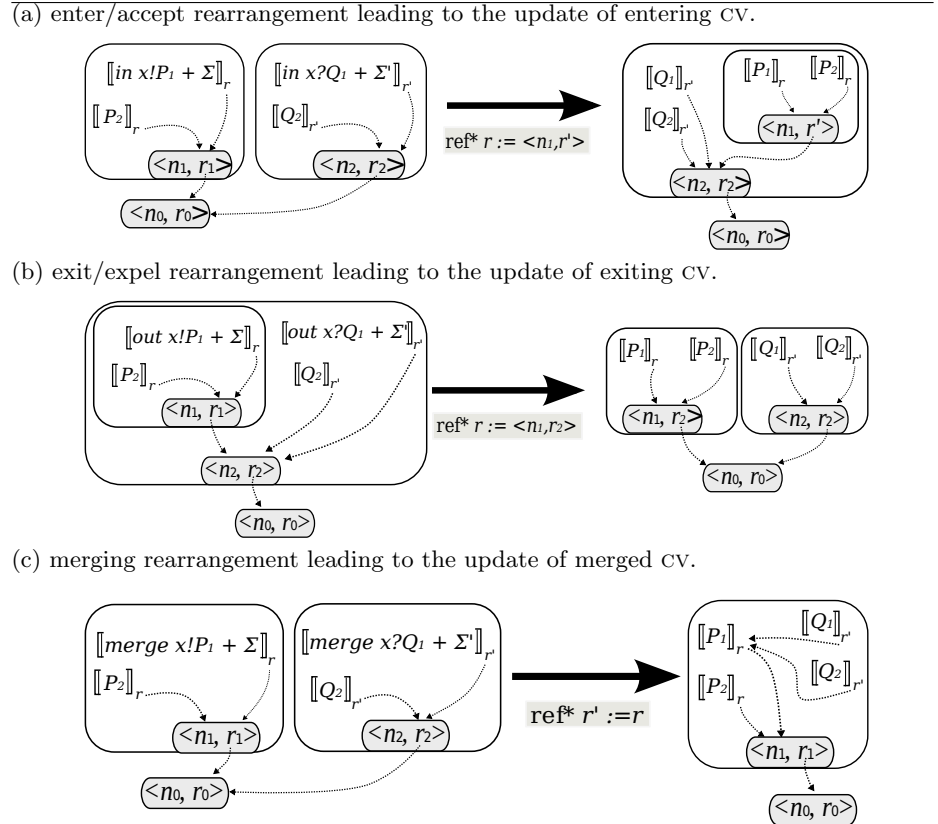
(a) enter/accept rearrangement leading to the update of entering CV.

$[\![in\ x!P_1 + \Sigma]\!]_r$ $[\![in\ x?Q_1 + \Sigma']\!]_{r'}$

$[\![P_2]\!]_r$ $[\![Q_2]\!]_{r'}$

$<n_1, r_1>$ $<n_2, r_2>$

$<n_0, r_0>$

ref* $r := <n_1, r'>$

$[\![Q_1]\!]_{r'}$ $[\![P_1]\!]_r$ $[\![P_2]\!]_r$

$[\![Q_2]\!]_{r'}$ $<n_1, r'>$

$<n_2, r_2>$

$<n_0, r_0>$

(b) exit/expel rearrangement leading to the update of exiting CV.

$[\![out\ x!P_1 + \Sigma]\!]_r$ $[\![out\ x?Q_1 + \Sigma']\!]_{r'}$

$[\![P_2]\!]_r$ $[\![Q_2]\!]_{r'}$

$<n_1, r_1>$

$<n_2, r_2>$

$<n_0, r_0>$

ref* $r := <n_1, r_2>$

$[\![P_1]\!]_r$ $[\![P_2]\!]_r$ $[\![Q_1]\!]_{r'}$ $[\![Q_2]\!]_{r'}$

$<n_1, r_2>$ $<n_2, r_2>$

$<n_0, r_0>$

(c) merging rearrangement leading to the update of merged CV.

$[\![merge\ x!P_1 + \Sigma]\!]_r$ $[\![merge\ x?Q_1 + \Sigma']\!]_{r'}$

$[\![P_2]\!]_r$ $[\![Q_2]\!]_{r'}$

$<n_1, r_1>$ $<n_2, r_2>$

$<n_0, r_0>$

ref* $r' := r$

$[\![P_1]\!]_r$ $[\![Q_1]\!]_{r'}$

$[\![Q_2]\!]_{r'}$

$[\![P_2]\!]_r$

$<n_1, r_1>$

$<n_0, r_0>$